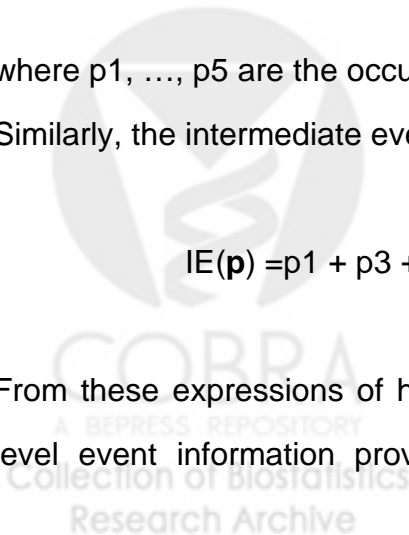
where p1, …, p5 are the occu

Similarly, the intermediate eve

IE(**p**) =p1 + p3 +

From these expressions of h

level event information prov

COBRA

A BEPRESS REPOSITORY

Collection of Biostatistics

Research Archive